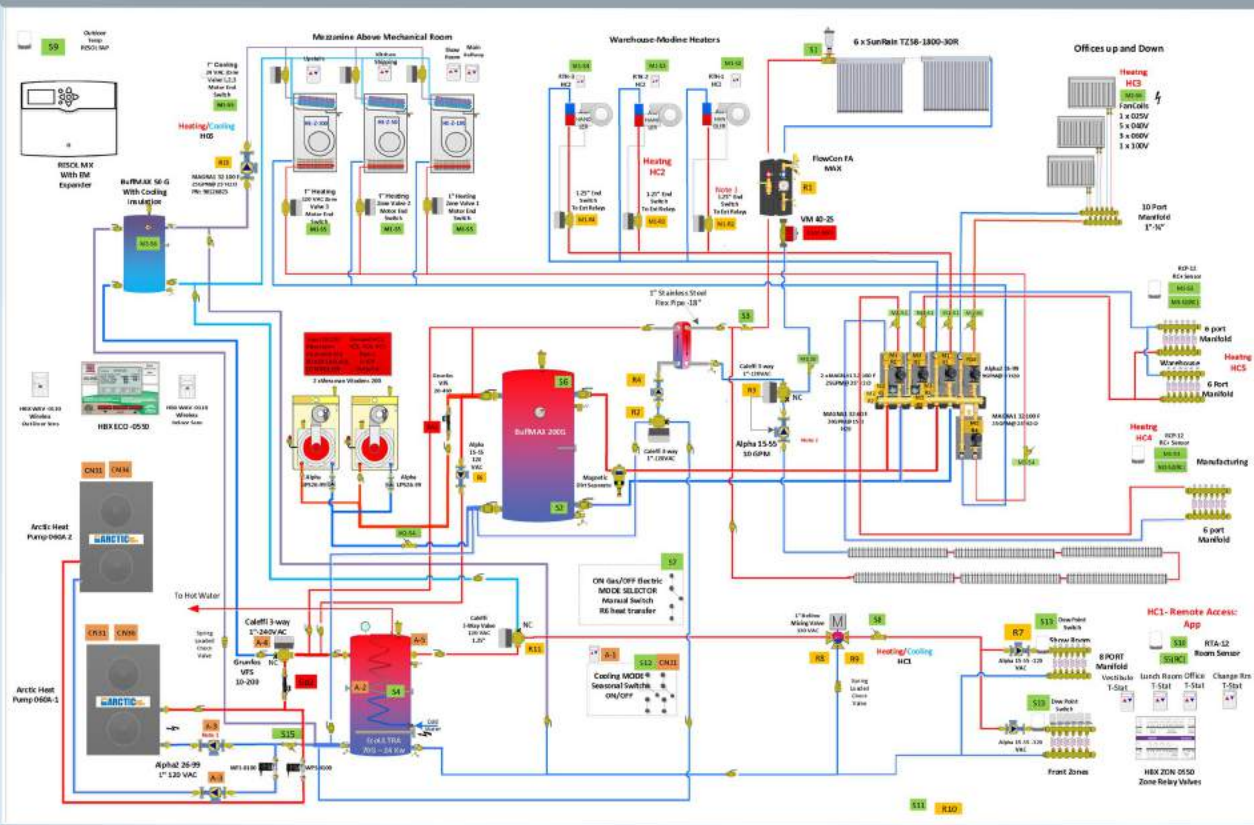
S9 Outdoor Temp RESOL FAP

RESOL MX With EM Expander

Mezzanine Above Mechanical Room

1" Cooling 24 VAC Zone Valve 1,2,3 Motor End Switch

M1-S1

Heating/Cooling HC6

R15

MAGNA1 32-100 F 25GPM@ 25 HD PN: 98126825

BuffMAX 50-G With Cooling Insulation

M1-S6

1" Heating 120 VAC Zone Valve 3 Motor End Switch

M1-S5

1" Heating Zone Valve 2 Motor End Switch

M1-S5

1" Heating Zone Valve 1 Motor End Switch

M1-S5

Warehouse-Modine Heaters

M1-S4

M1-S3

M1-S2

S1

6 x SunRain TZ58-1800-30R

Offices up and Down

Heating HC3

M1-S6

FanCoils 1 x 025V 5 x 040V 3 x 050V 1 x 100V

Heating HC2

1.25" End Switch To Ext Relays

Note 1 1.25" End Switch To Ext Relays

FlowCon FA MAX

R1

VM 40-25

10 Port Manifold 1"-¾"

1" Stainless Steel Flex Pipe -18"

S3

RCP-12 RC+ Sensor

6 port Manifold

Warehouse

Heating HC5

6 Port Manifold

2 x Viessmann Vitodens 200

Grundfos VFS 20-400

S6

BuffMAX 200G

R4

R2

R3

Caleffi 3-way 1"-120VAC

NC

Alpha 15-55 10 GPM

Alpha2 26-99 1"-120VAC

MAGNA1 32-100 F 25GPM@ 25 HD

Heating HC4

RCP-12 RC+ Sensor

Manufacturing

6 port Manifold

Alpha 15-55 120 VAC

Magnetic Dirt Separator

S2

HBX ECO -0550

HBX WAX -0130 Wireless Outdoor Sens

HBX WAX -0110 Wireless Indoor Sens

CN31 CN34

Arctic Heat Pump 060A-2

To Hot Water

S7

ON Gas/OFF Electric MODE SELECTOR Manual Switch R6 heat transfer

Caleffi 3-way 1"-240VAC

Spring Loaded Check Valve

Grunfos VFS 10-200

A-4

A-5

A-2

S4

Caleffi 3-Way Valve 120 VAC 1.25"

NC

R11

1" Belimo Mixing Valve 100 VAC

S8

R5

R6

Heating/Cooling HC1

S15 Dew Point Switch

R7

Show Room

8 PORT Manifold

HC1- Remote Access: App

S10 RTA-12 Room Sensor

S10RC

CN33 CN30

Arctic Heat Pump 060A-1

A-1

S12 CN21

Cooling MODE Seasonal Switch ON/OFF

A-3

Note 1

S15

Alpha2 26-99 1" 120 VAC

A-3

EcoULTRA 70G – 24 Kw

Cold Water

Spring Loaded Check Valve

Alpha 15-55 -120 VAC

S13 Dew Point Switch

Front Zones

Vestibule T-Stat

Lunch Room T-Stat

Office T-Stat

Change Rm T-Stat

HBX ZON 0550 Zone Relay Valves

S11

R10